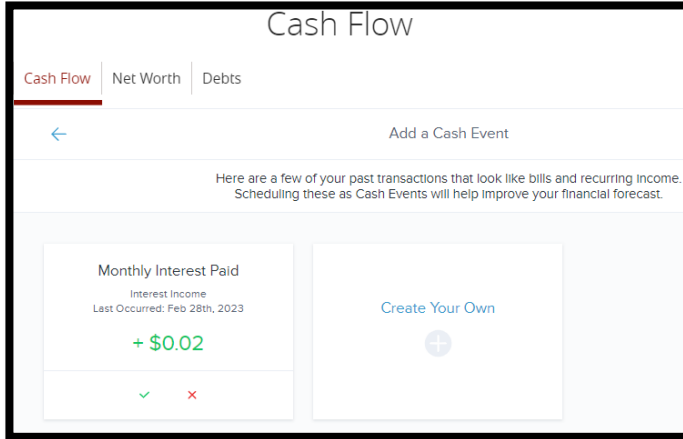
Cash Flow

Cash Flow | Net Worth | Debts

←

Add a Cash Event

Here are a few of your past transactions that look like bills and recurring income. Scheduling these as Cash Events will help improve your financial forecast.

Monthly Interest Paid
Interest Income
Last Occurred: Feb 28th, 2023
+ $0.02
✓ ✕

Create Your Own
+